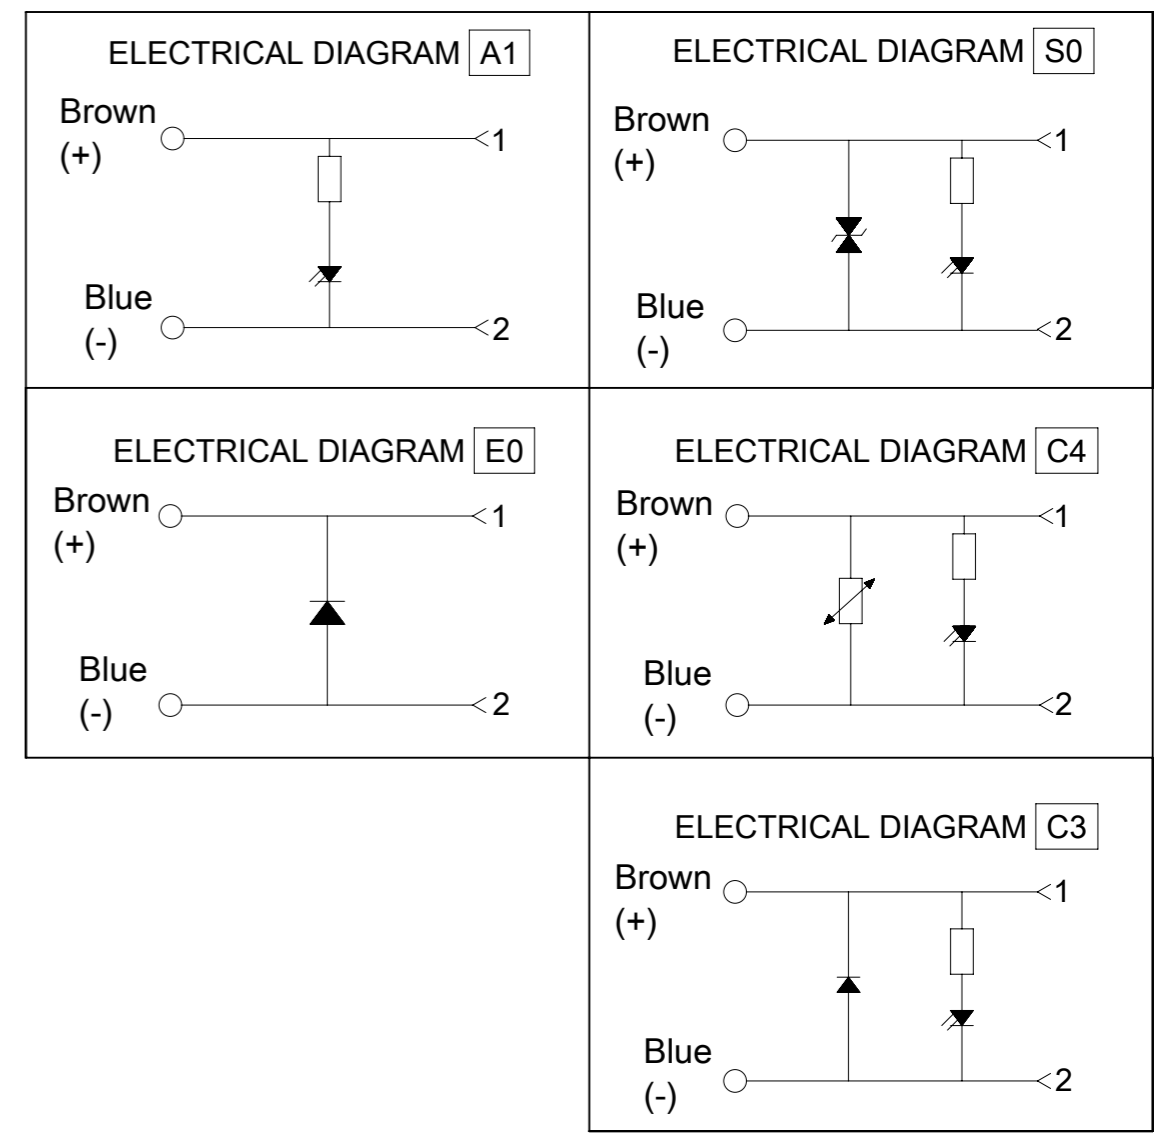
ELECTRICAL DIAGRAM A1

Brown
(+)

1

Blue
(-)

2

ELECTRICAL DIAGRAM S0

Brown
(+)

1

Blue
(-)

2

ELECTRICAL DIAGRAM E0

Brown
(+)

1

Blue
(-)

2

ELECTRICAL DIAGRAM C4

Brown
(+)

1

Blue
(-)

2

ELECTRICAL DIAGRAM C3

Brown
(+)

1

Blue
(-)

2